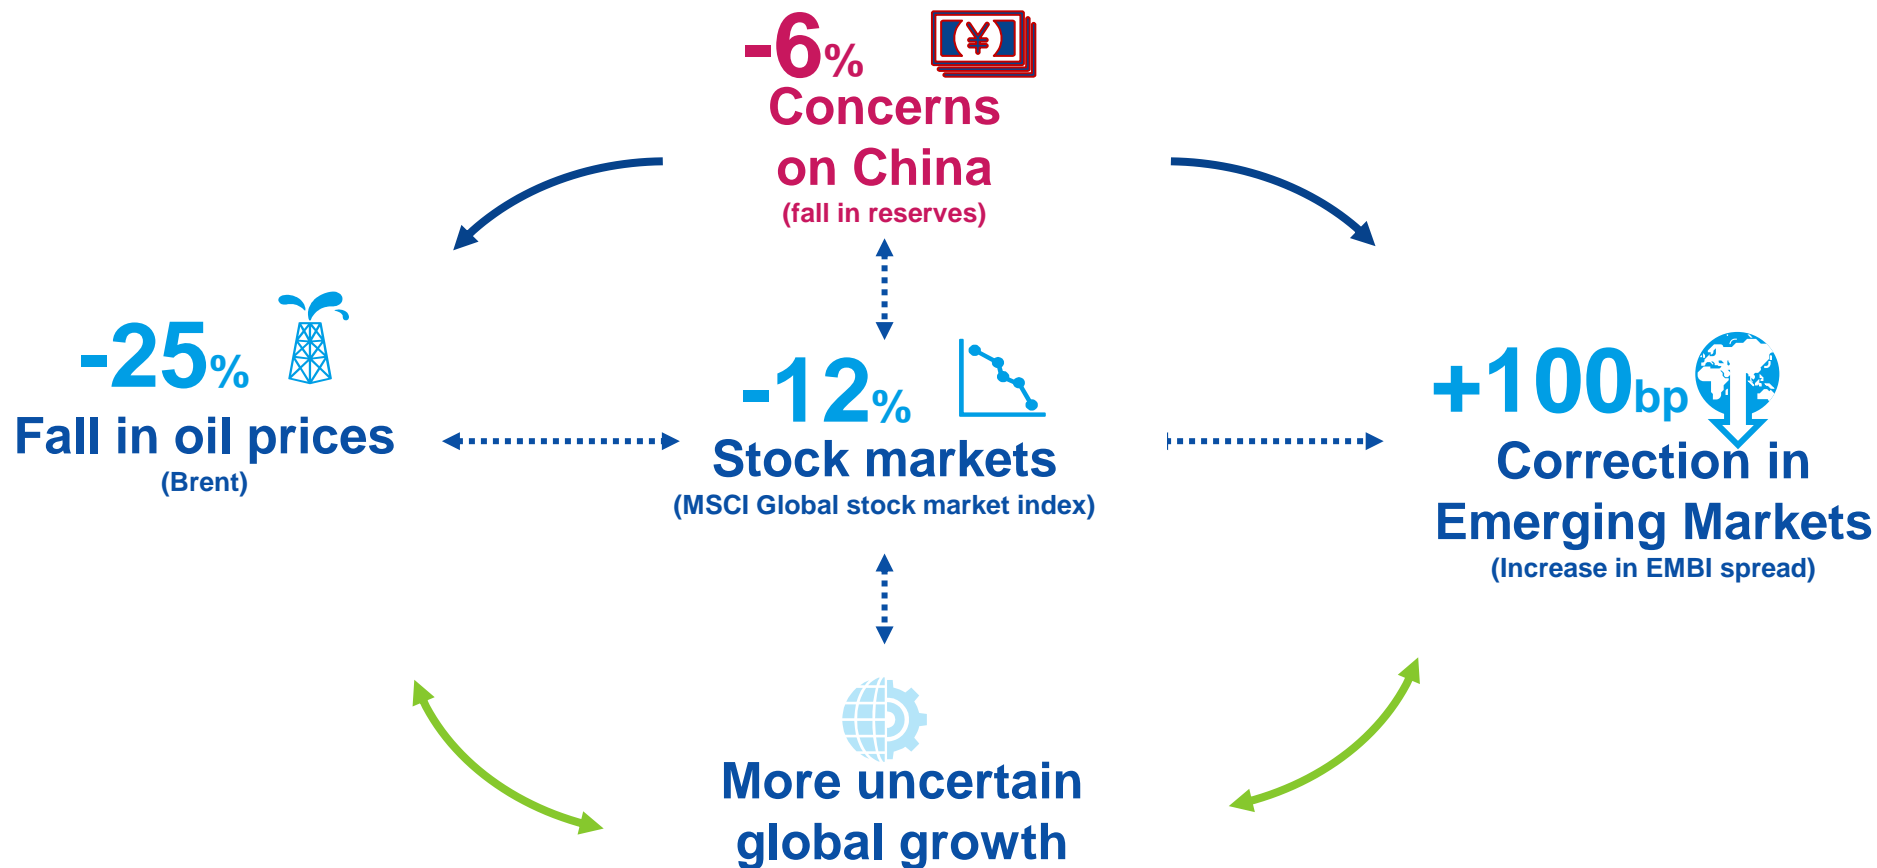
-6%
¥
Concerns on China
(fall in reserves)

-25%
Fall in oil prices
(Brent)

-12%
Stock markets
(MSCI Global stock market index)

+100bp
Correction in Emerging Markets
(Increase in EMBI spread)

More uncertain global growth